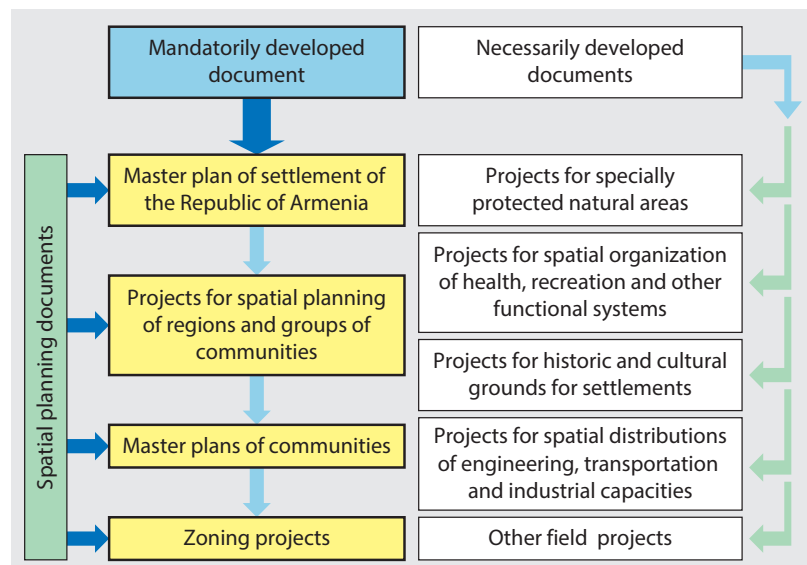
Mandatorily developed document

Necessarily developed documents

Spatial planning documents

Master plan of settlement of the Republic of Armenia

Projects for specially protected natural areas

Projects for spatial organization of health, recreation and other functional systems

Projects for spatial planning of regions and groups of communities

Projects for historic and cultural grounds for settlements

Master plans of communities

Projects for spatial distributions of engineering, transportation and industrial capacities

Zoning projects

Other field projects